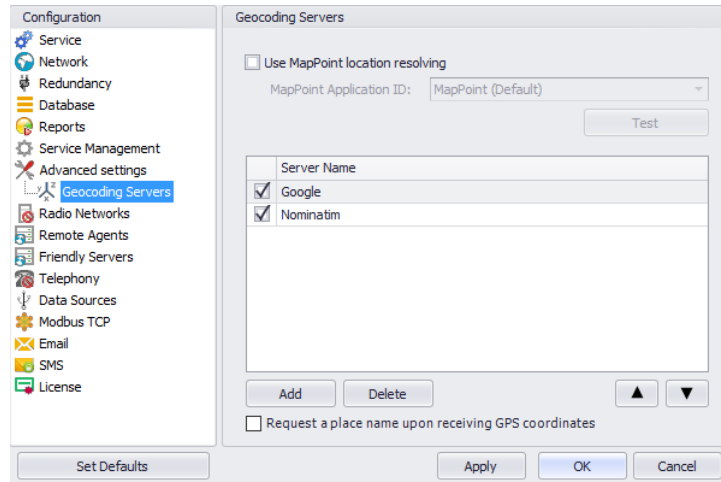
Configuration

Service
Network
Redundancy
Database
Reports
Service Management
Advanced settings
Geocoding Servers
Radio Networks
Remote Agents
Friendly Servers
Telephony
Data Sources
Modbus TCP
Email
SMS
License

Geocoding Servers

Use MapPoint location resolving

MapPoint Application ID: MapPoint (Default)

Test

| | Server Name |
|---|---|
| ☑ | Google |
| ☑ | Nominatim |

Add Delete ▲ ▼

Request a place name upon receiving GPS coordinates

Set Defaults

Apply OK Cancel